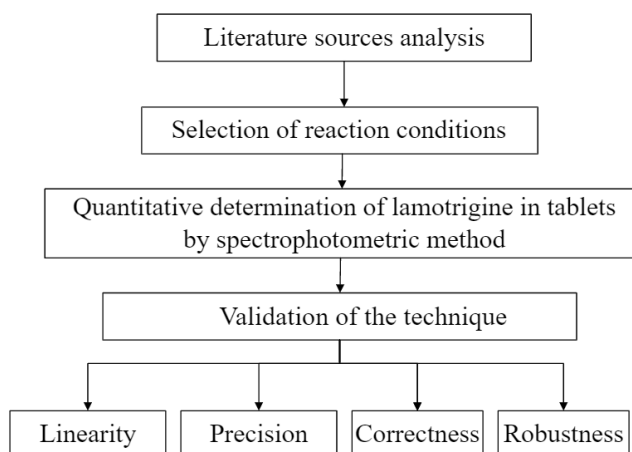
Literature sources analysis

Selection of reaction conditions

Quantitative determination of lamotrigine in tablets by spectrophotometric method

Validation of the technique

Linearity

Precision

Correctness

Robustness